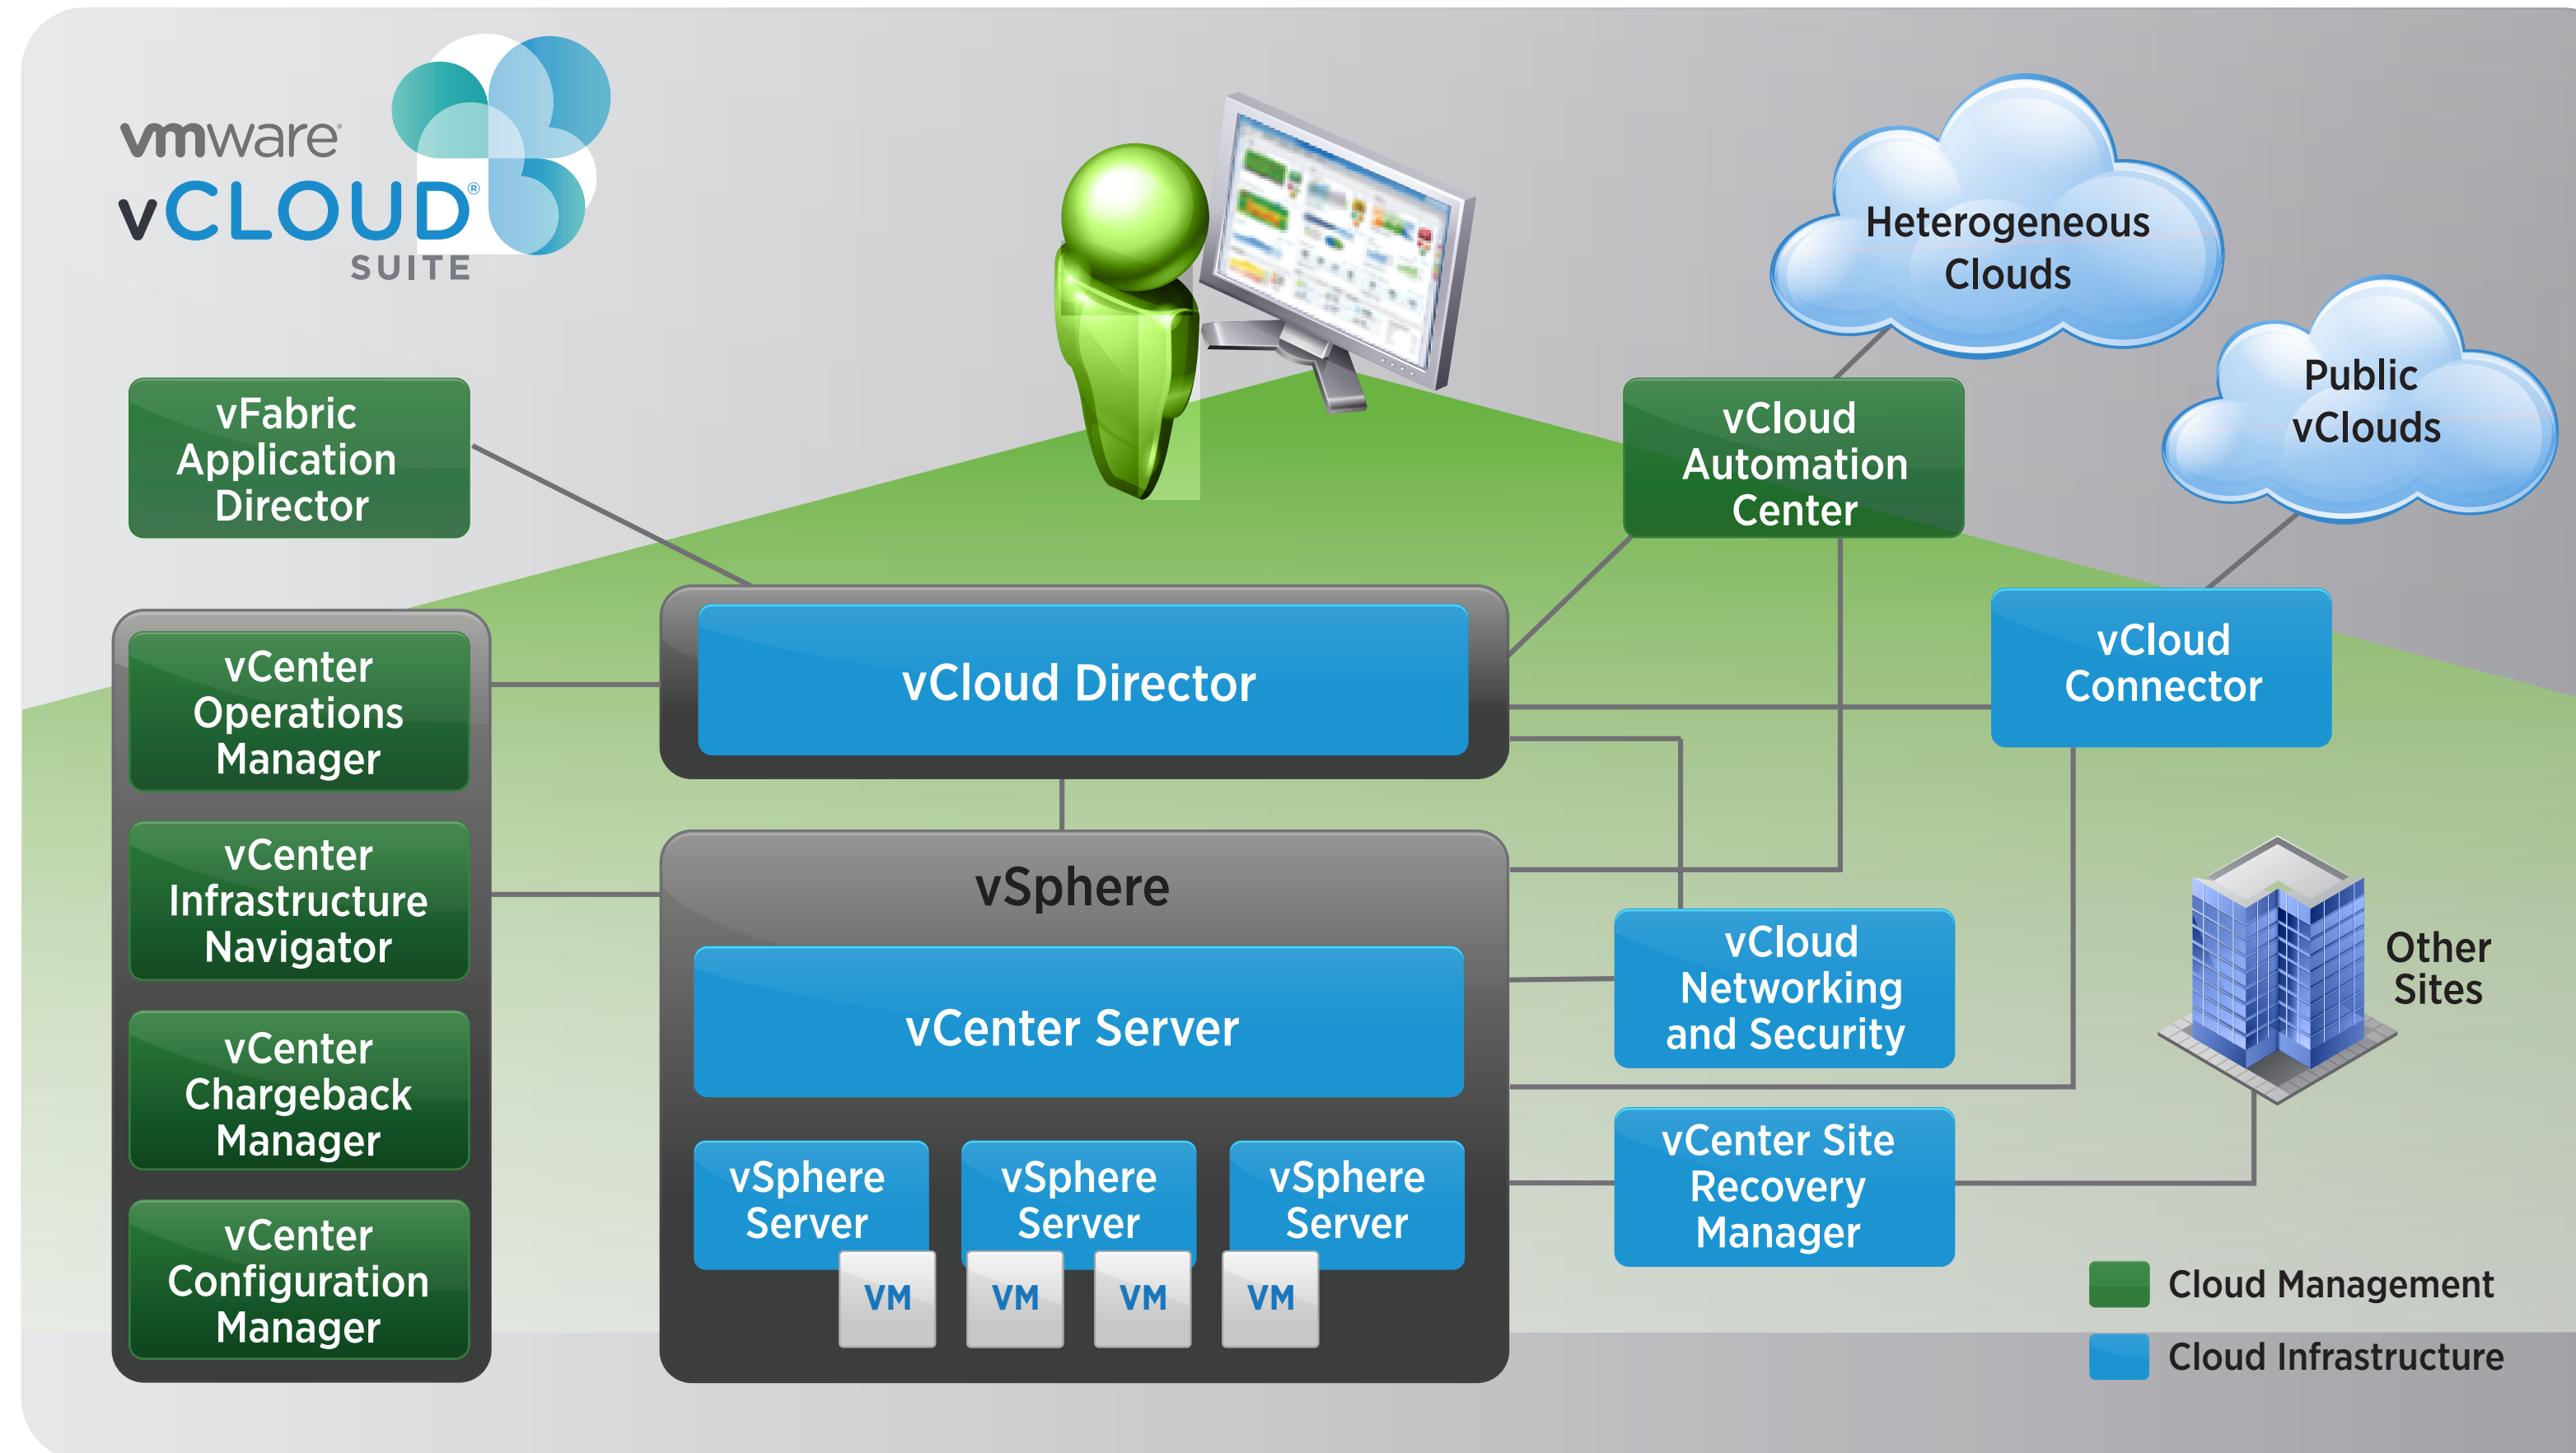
vmware vCLOUD® SUITE

Heterogeneous Clouds

Public vClouds

vFabric Application Director

vCloud Automation Center

vCloud Director

vCloud Connector

vCenter Operations Manager

vCenter Infrastructure Navigator

vCenter Chargeback Manager

vCenter Configuration Manager

vSphere

vCenter Server

vSphere Server

vSphere Server

vSphere Server

VM

VM

VM

VM

vCloud Networking and Security

vCenter Site Recovery Manager

Other Sites

Cloud Management

Cloud Infrastructure